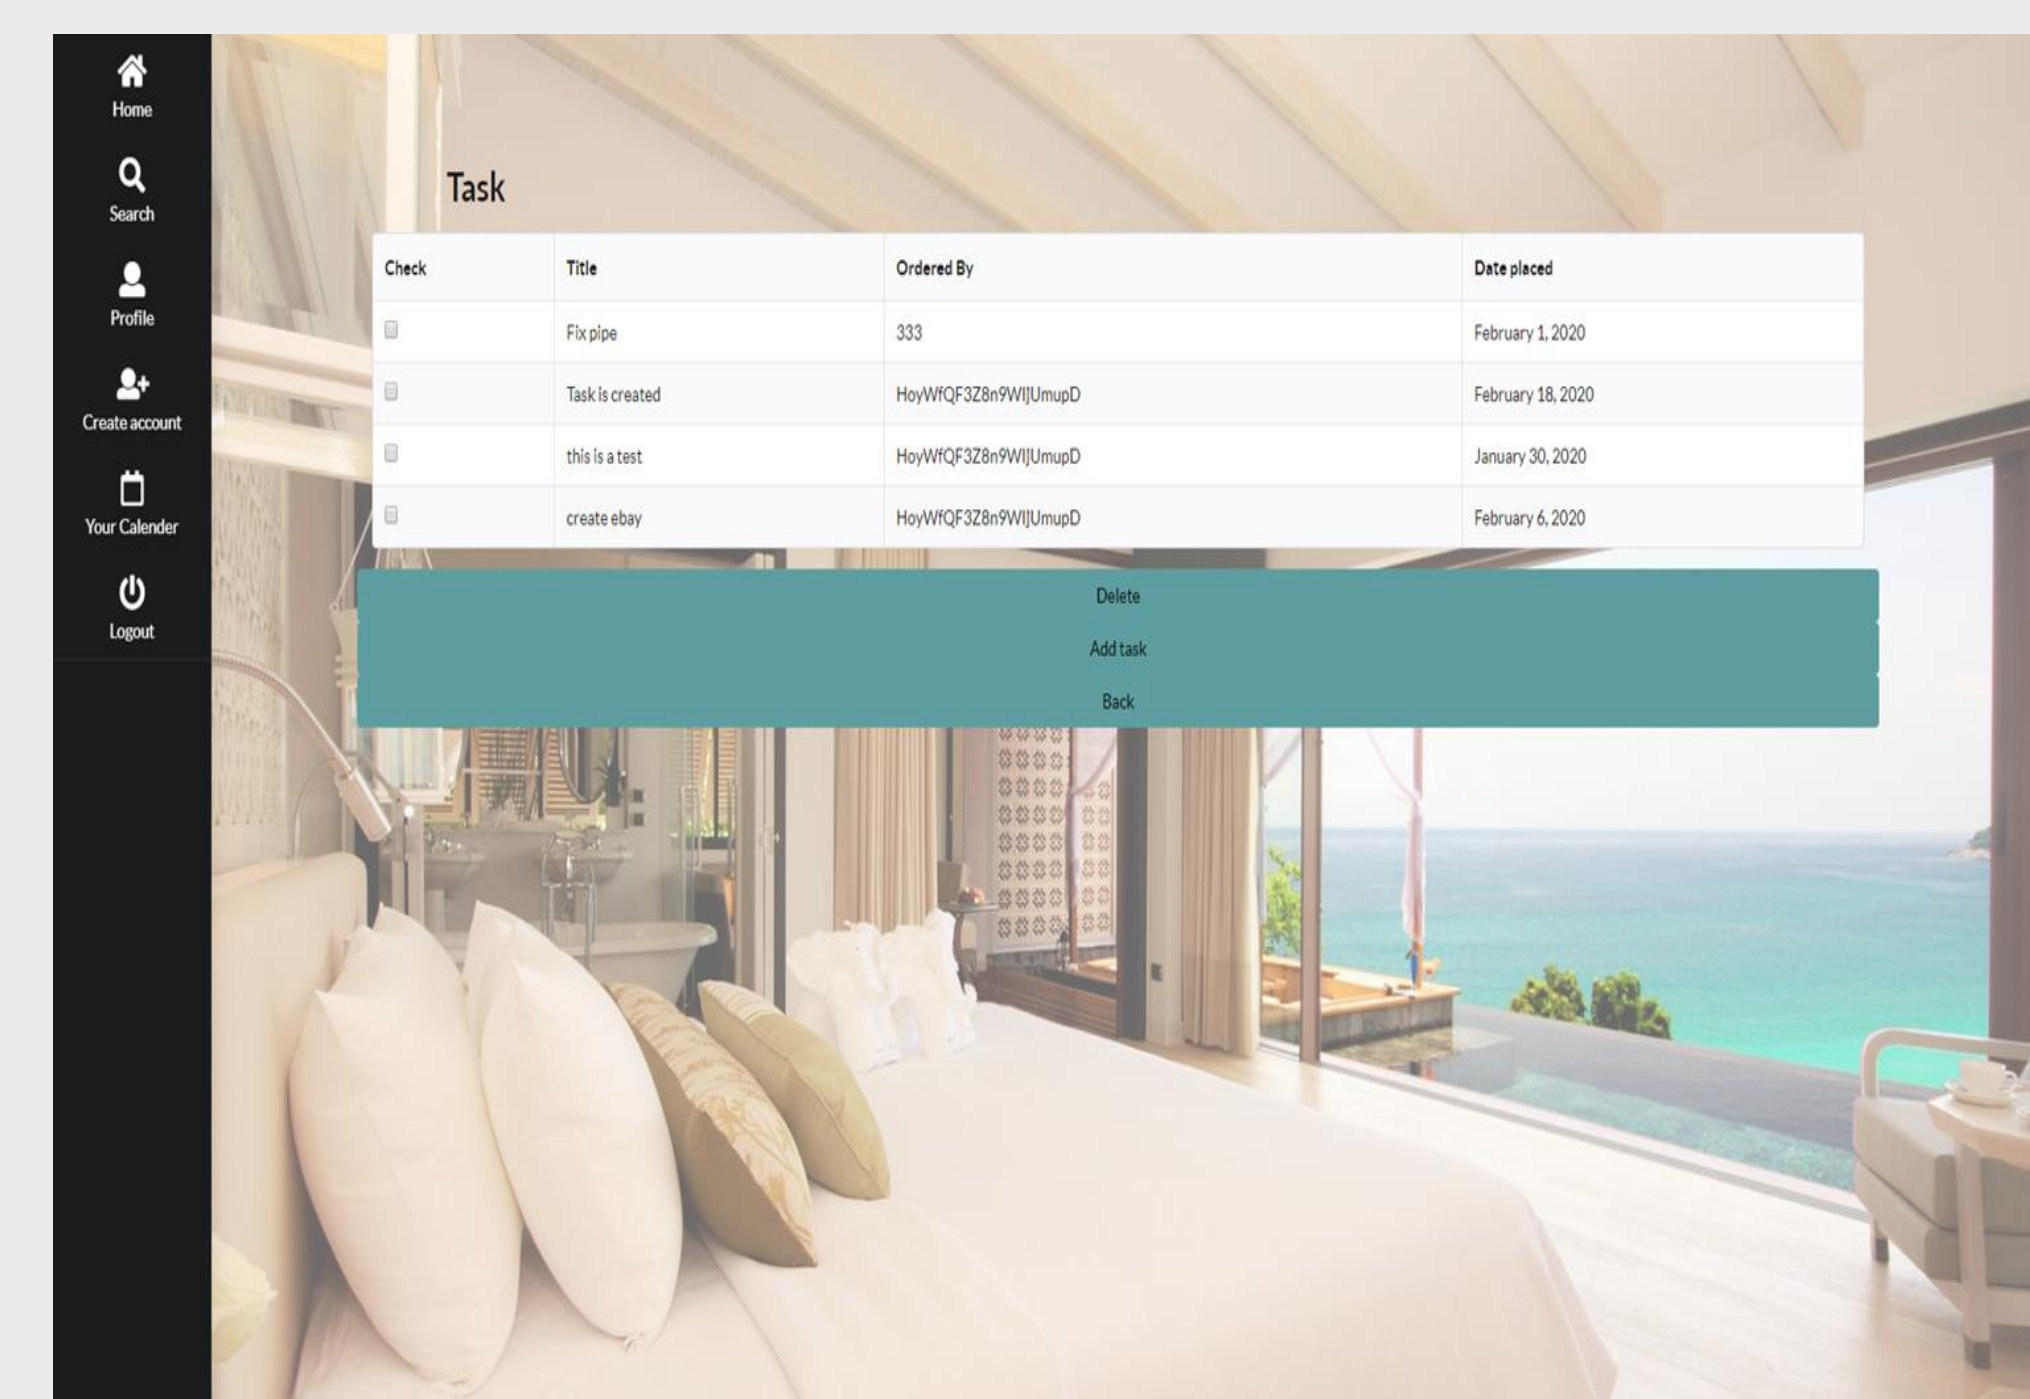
Home
Search
Profile
Create account
Your Calender
Logout

Task

| Check | Title | Ordered By | Date placed |
|---|---|---|---|
| | Fix pipe | 333 | February 1, 2020 |
| | Task is created | HoyWfQF3Z8n9WIJUmupD | February 18, 2020 |
| | this is a test | HoyWfQF3Z8n9WIJUmupD | January 30, 2020 |
| | create ebay | HoyWfQF3Z8n9WIJUmupD | February 6, 2020 |

Delete
Add task
Back